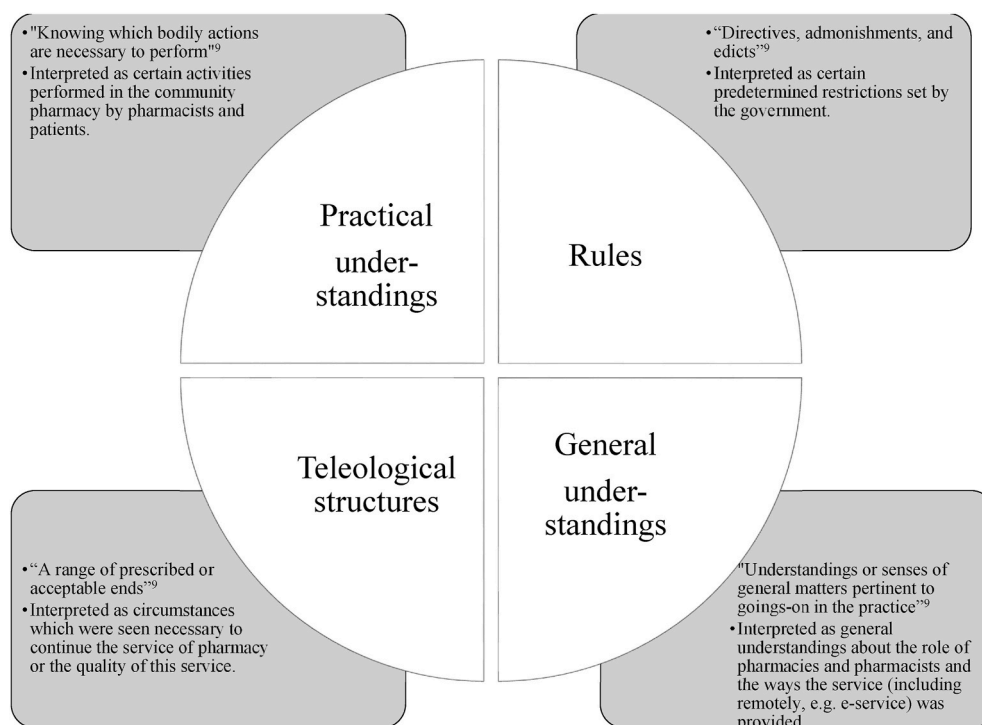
• "Knowing which bodily actions are necessary to perform"$^9$
• Interpreted as certain activities performed in the community pharmacy by pharmacists and patients.

• "Directives, admonishments, and edicts"$^9$
• Interpreted as certain predetermined restrictions set by the government.

Practical under-standings

Rules

Teleological structures

General under-standings

• "A range of prescribed or acceptable ends"$^9$
• Interpreted as circumstances which were seen necessary to continue the service of pharmacy or the quality of this service.

"Understandings or senses of general matters pertinent to goings-on in the practice"$^9$
• Interpreted as general understandings about the role of pharmacies and pharmacists and the ways the service (including remotely, e.g. e-service) was provided.